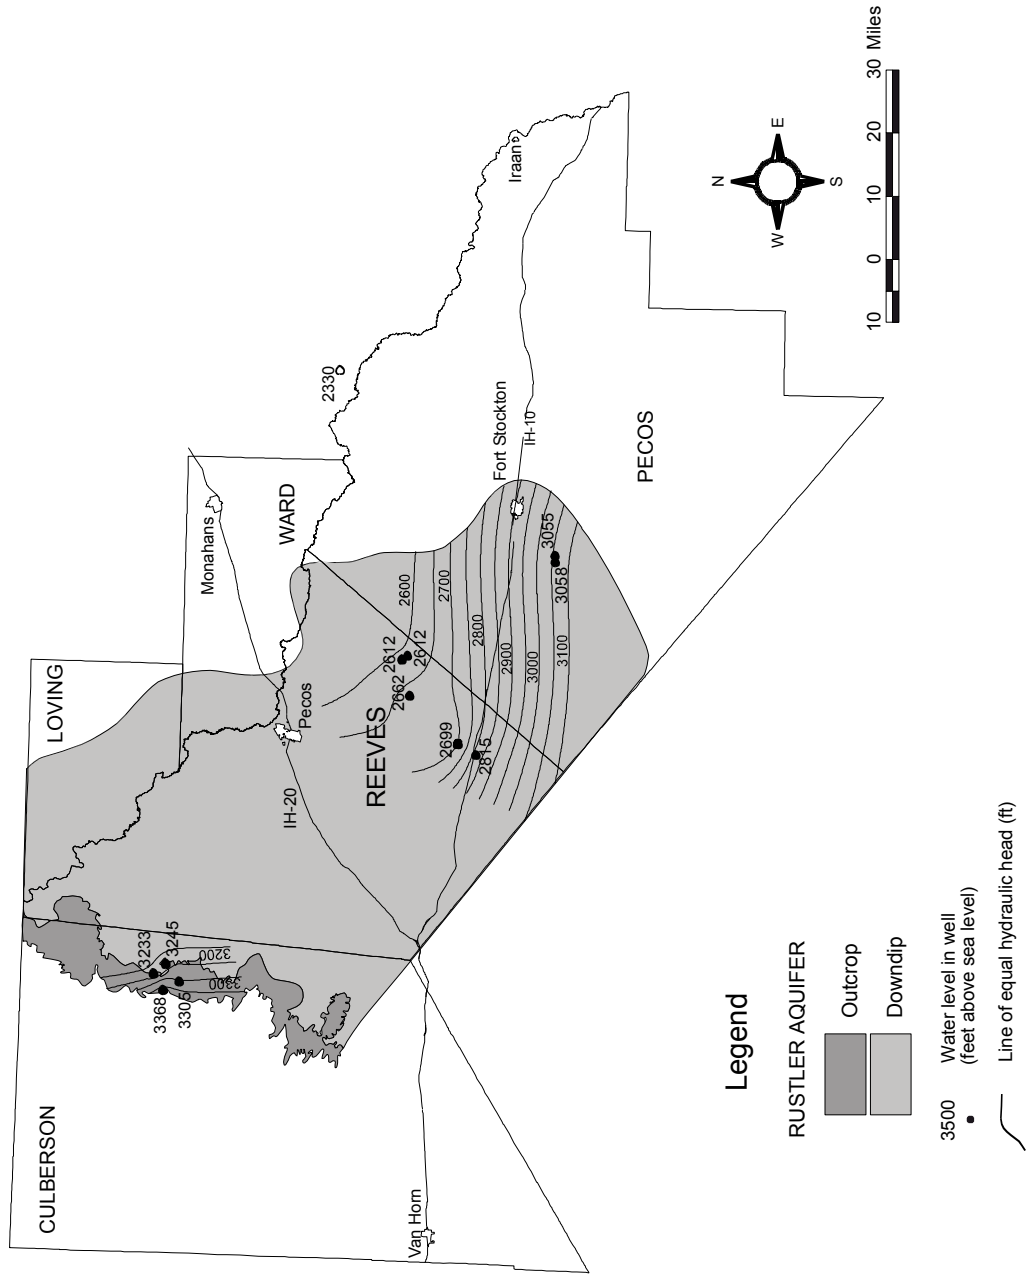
CULBERSON

LOVING

WARD

REEVES

PECOS

Monahans

Pecos

IH-20

IH-10

Fort Stockton

Iraan

Van Horn

2330

3368

3305

3233

3245

3300

3200

2699

2815

2662

2612

2612

2600

2700

2800

2900

3000

3100

3055

3058

N

E

S

W

10 0 10 20 30 Miles

Legend

RUSTLER AQUIFER

Outcrop

Downdip

3500 Water level in well (feet above sea level)

Line of equal hydraulic head (ft)